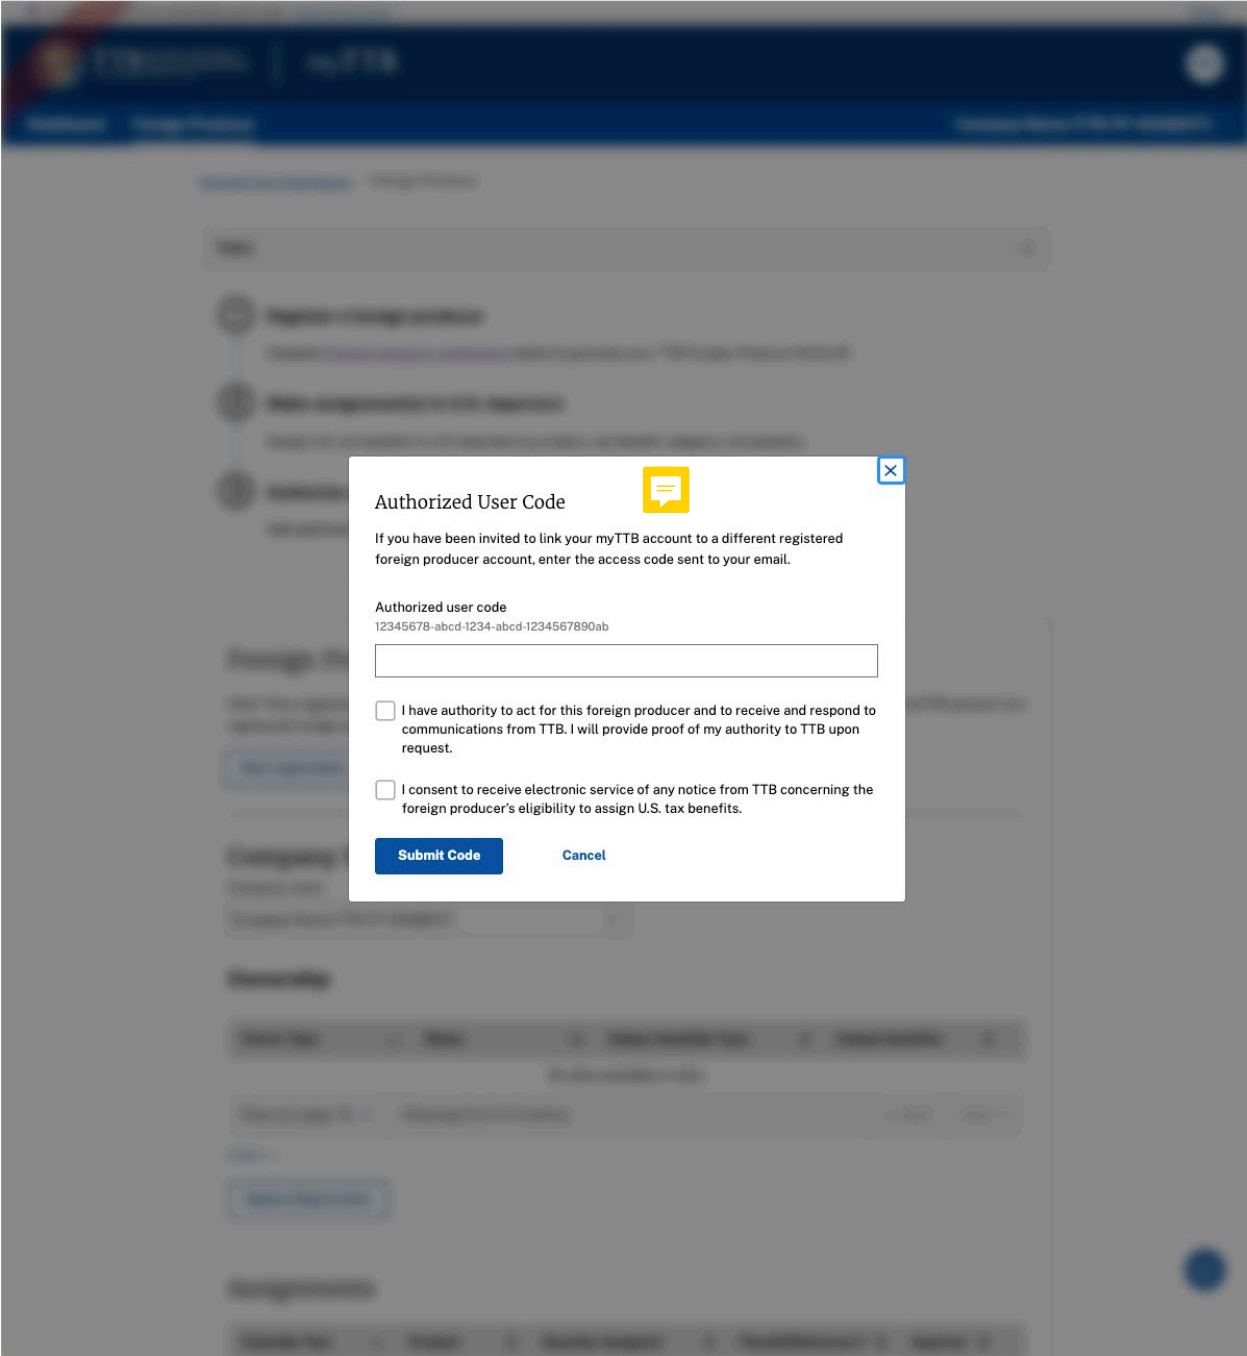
myTTB

Authorized User Code

If you have been invited to link your myTTB account to a different registered foreign producer account, enter the access code sent to your email.

Authorized user code
12345678-abcd-1234-abcd-1234567890ab

I have authority to act for this foreign producer and to receive and respond to communications from TTB. I will provide proof of my authority to TTB upon request.

I consent to receive electronic service of any notice from TTB concerning the foreign producer's eligibility to assign U.S. tax benefits.

Submit Code

Cancel